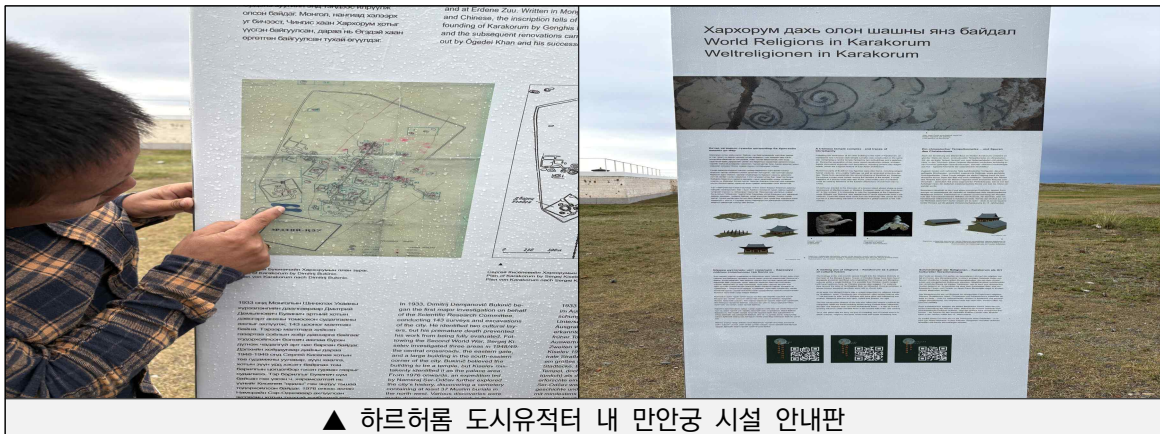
олсон байдаг. Монгол, нангиад хэлээр үг бичээст, Чингис хаан Хархорум хотыг үүсгэн байгуулсан, дараа нь Өгөдэй хаан өргөтгөн байгуулсан тухай өгүүлдэг.

and at Erdene Zuu. Written in Mongolian and Chinese, the inscription tells of the founding of Karakorum by Genghis Khan and the subsequent renovations carried out by Ögedei Khan and his successors.

1933 онд Монголын Шинжлэх Ухааны

In 1933, Dmitrij Dmitrievič Bukinič began the first major investigation on behalf of the Mongolian Research Committee, conducting 143 surveys and excavations of the city. He identified two cultural layers, but his premature death prevented his work from being fully evaluated. Following the Second World War, Sergej Kiselev investigated three areas in 1948/49: the central crossroads, the eastern gate, and a large building in the south-western corner of the city. Bukinič believed this building to be a temple, but Kiselev mistakenly identified it as the palace of Ögedei. From 1976 onwards, an expedition led by Namsrai Ser-Odžav further explored the city's history, discovering a cemetery consisting of over 37 Muslim burials in the north west. Various discoveries were

Хархорум дахь олон шашны янз байдал
World Religions in Karakorum
Weltreligionen in Karakorum

▲ 하르허름 도시유적터 내 만안궁 시설 안내판